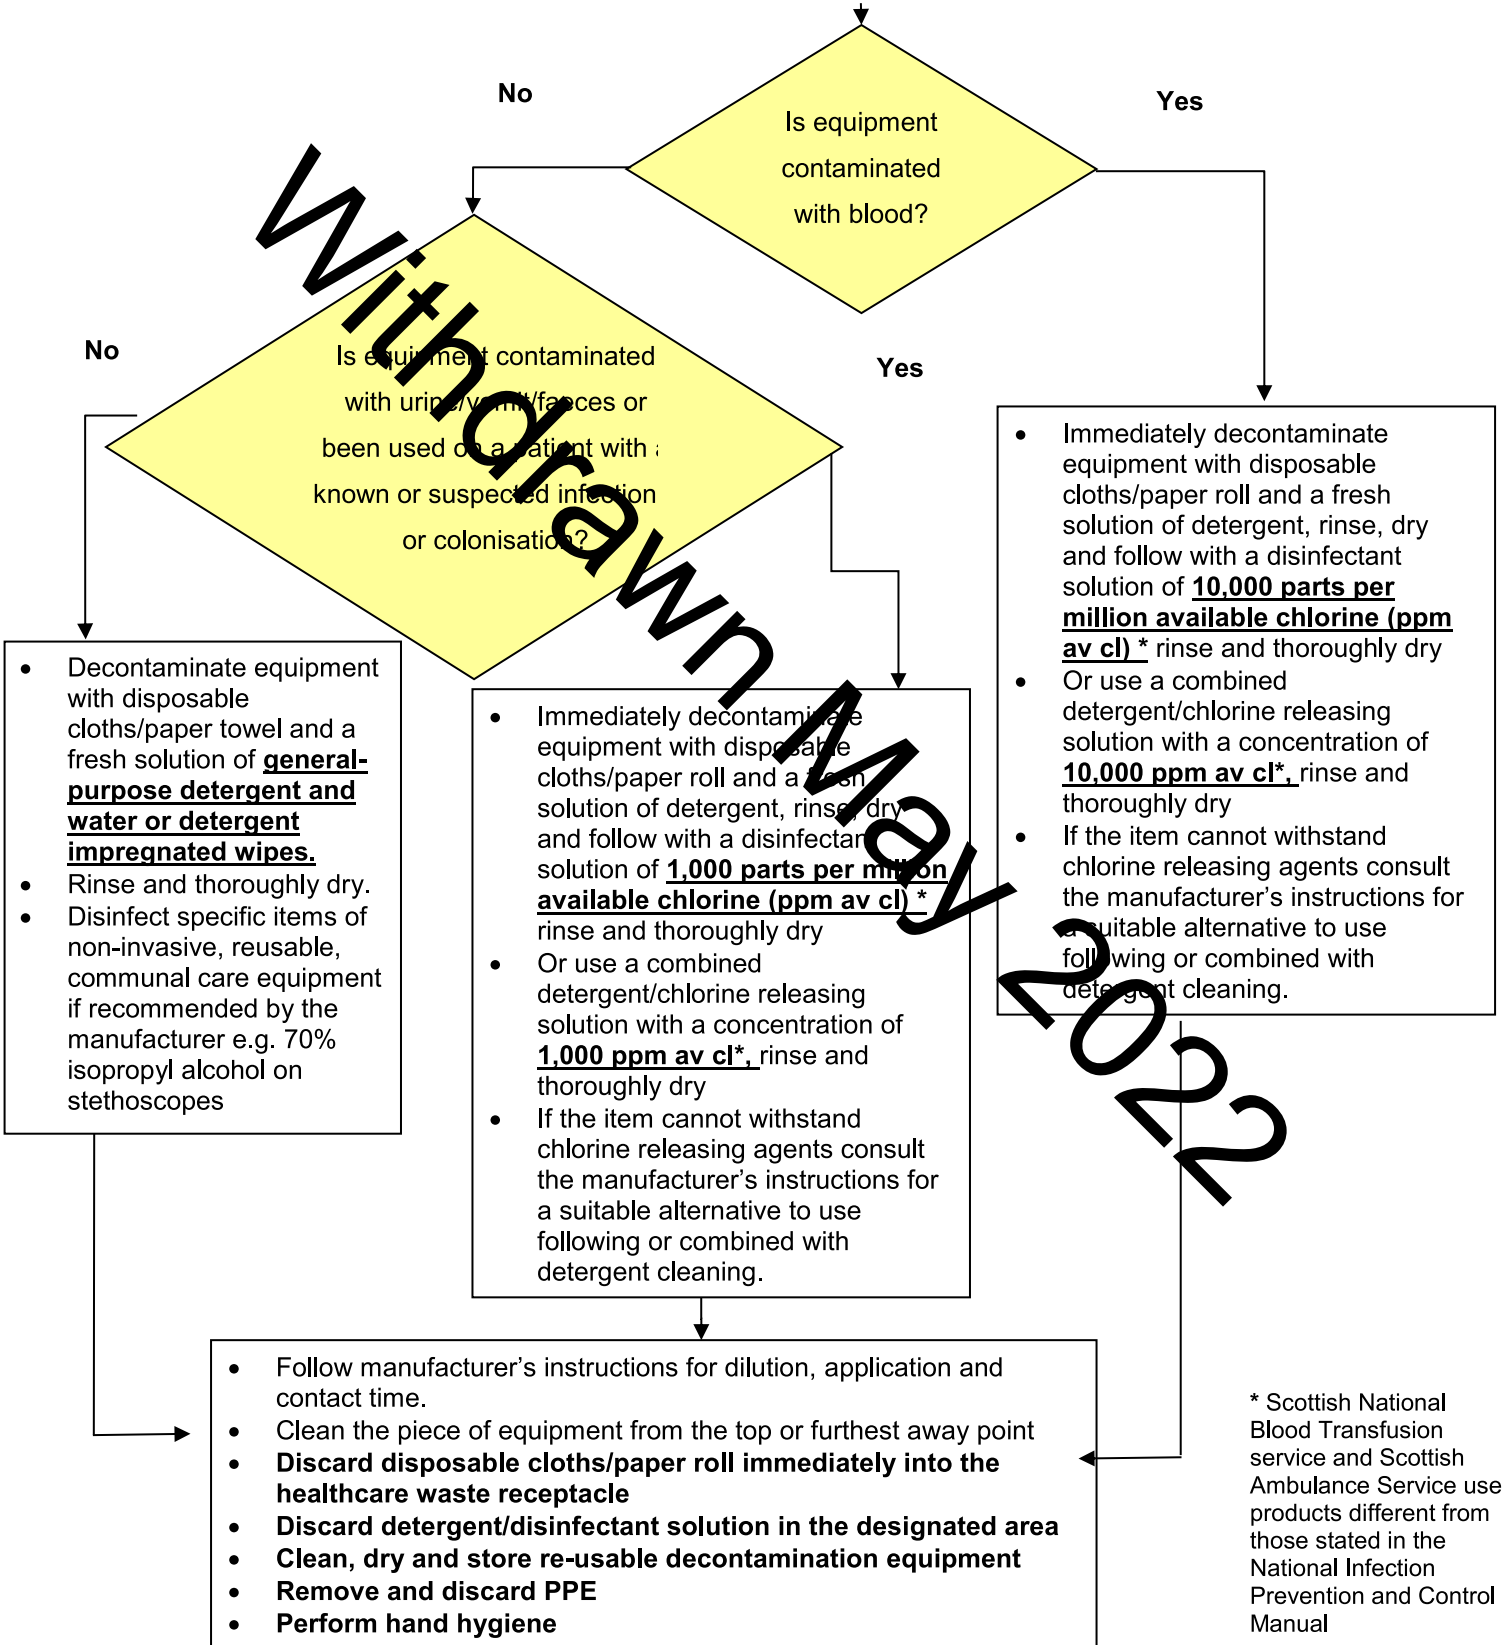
No

Is equipment contaminated with blood?

Yes

Withdrawn May 2022

No

Is equipment contaminated with urine/vomit/faeces or been used on a patient with a known or suspected infection or colonisation?

Yes

- Immediately decontaminate equipment with disposable cloths/paper roll and a fresh solution of detergent, rinse, dry and follow with a disinfectant solution of **10,000 parts per million available chlorine (ppm av cl) \*** rinse and thoroughly dry
- Or use a combined detergent/chlorine releasing solution with a concentration of **10,000 ppm av cl\*,** rinse and thoroughly dry
- If the item cannot withstand chlorine releasing agents consult the manufacturer's instructions for a suitable alternative to use following or combined with detergent cleaning.

- Decontaminate equipment with disposable cloths/paper towel and a fresh solution of **general-purpose detergent and water or detergent impregnated wipes.**
- Rinse and thoroughly dry.
- Disinfect specific items of non-invasive, reusable, communal care equipment if recommended by the manufacturer e.g. 70% isopropyl alcohol on stethoscopes

- Immediately decontaminate equipment with disposable cloths/paper roll and a fresh solution of detergent, rinse, dry and follow with a disinfectant solution of **1,000 parts per million available chlorine (ppm av cl) \*** rinse and thoroughly dry
- Or use a combined detergent/chlorine releasing solution with a concentration of **1,000 ppm av cl\*,** rinse and thoroughly dry
- If the item cannot withstand chlorine releasing agents consult the manufacturer's instructions for a suitable alternative to use following or combined with detergent cleaning.

- Follow manufacturer's instructions for dilution, application and contact time.
- Clean the piece of equipment from the top or furthest away point
- **Discard disposable cloths/paper roll immediately into the healthcare waste receptacle**
- **Discard detergent/disinfectant solution in the designated area**
- **Clean, dry and store re-usable decontamination equipment**
- **Remove and discard PPE**
- **Perform hand hygiene**

\* Scottish National Blood Transfusion service and Scottish Ambulance Service use products different from those stated in the National Infection Prevention and Control Manual